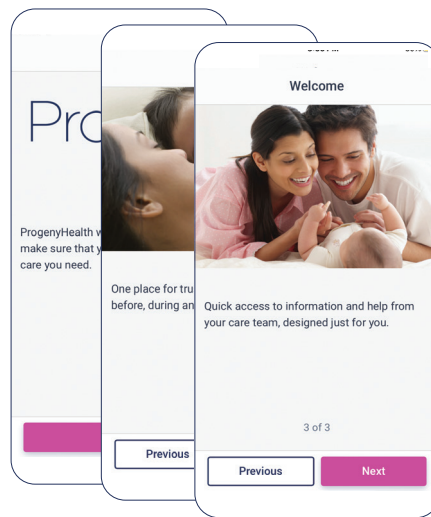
Pro

ProgenyHealth w
make sure that y
care you need.

One place for tru
before, during an

Previous

Welcome

Quick access to information and help from your care team, designed just for you.

3 of 3

Previous

Next